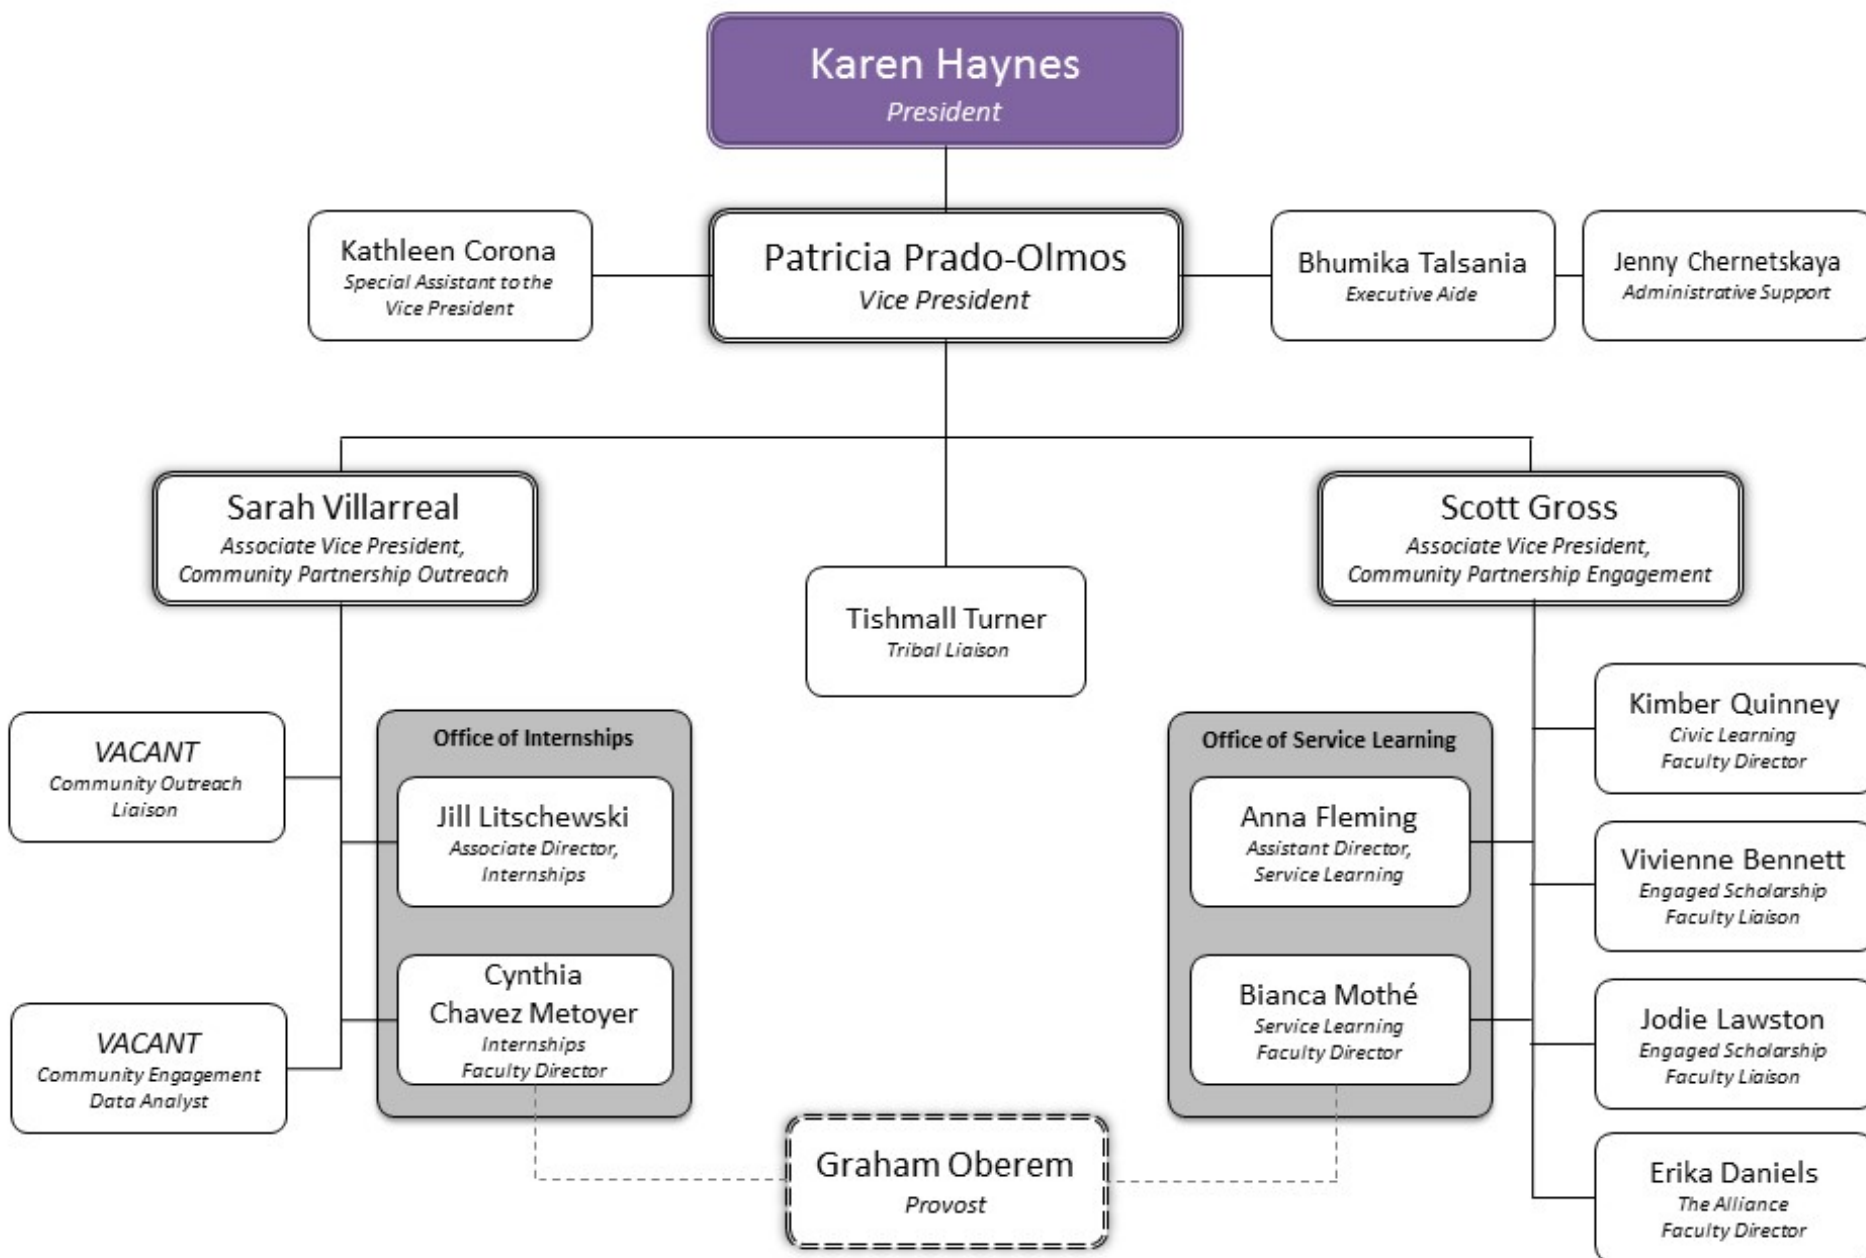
Karen Haynes
President

Kathleen Corona
Special Assistant to the Vice President

Patricia Prado-Olmos
Vice President

Bhumika Talsania
Executive Aide

Jenny Chernetskaya
Administrative Support

Sarah Villarreal
Associate Vice President, Community Partnership Outreach

Tishmall Turner
Tribal Liaison

Scott Gross
Associate Vice President, Community Partnership Engagement

VACANT
Community Outreach Liaison

Office of Internships

Jill Litschewski
Associate Director, Internships

Cynthia Chavez Metoyer
Internships Faculty Director

VACANT
Community Engagement Data Analyst

Office of Service Learning

Anna Fleming
Assistant Director, Service Learning

Bianca Mothé
Service Learning Faculty Director

Kimber Quinney
Civic Learning Faculty Director

Vivienne Bennett
Engaged Scholarship Faculty Liaison

Jodie Lawston
Engaged Scholarship Faculty Liaison

Erika Daniels
The Alliance Faculty Director

Graham Oberem
Provost